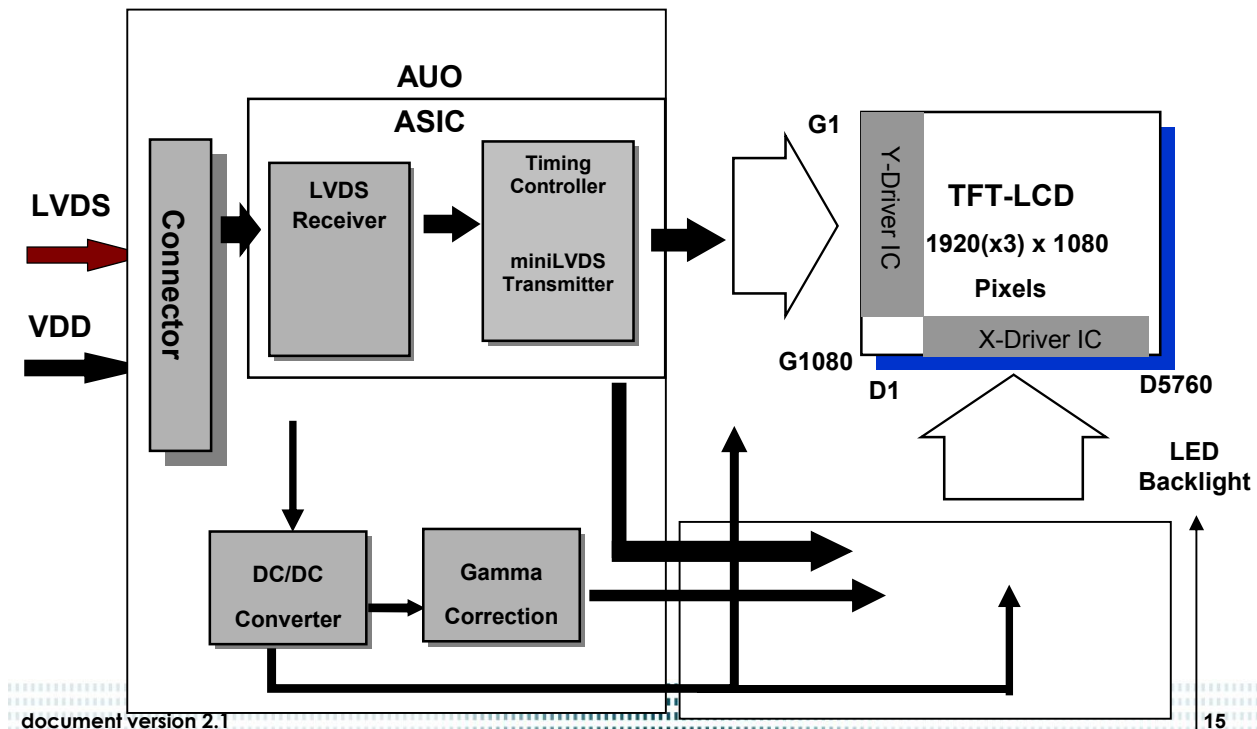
AUO

ASIC

LVDS

VDD

Connector

LVDS Receiver

Timing Controller

miniLVDS Transmitter

G1

G1080

Y-Driver IC

TFT-LCD

1920(x3) x 1080

Pixels

X-Driver IC

D1

D5760

LED Backlight

DC/DC Converter

Gamma Correction

document version 2.1

15